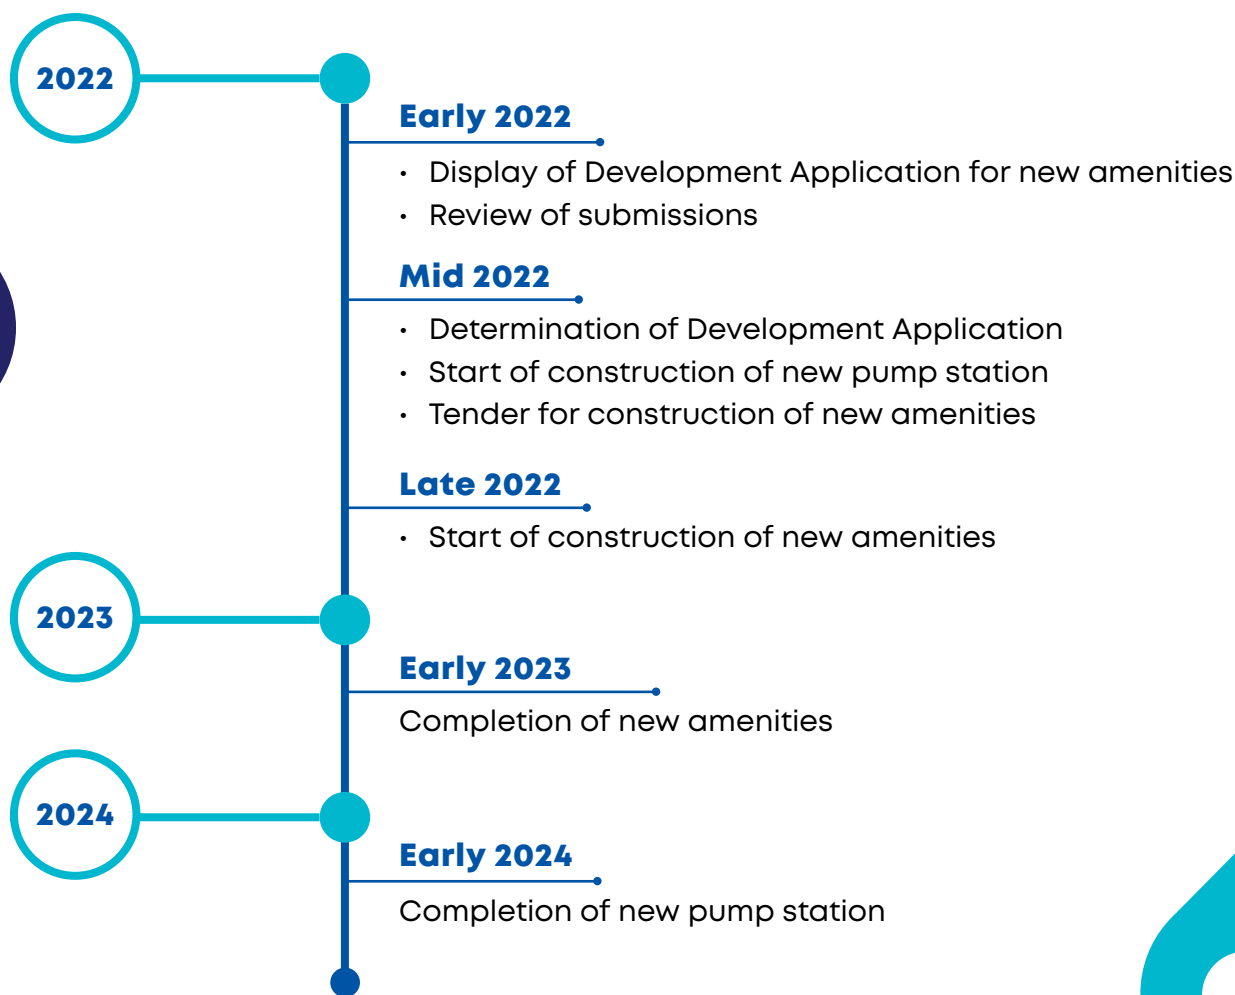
2022

Early 2022
- Display of Development Application for new amenities
- Review of submissions

Mid 2022
- Determination of Development Application
- Start of construction of new pump station
- Tender for construction of new amenities

Late 2022
- Start of construction of new amenities

2023

Early 2023
Completion of new amenities

2024

Early 2024
Completion of new pump station